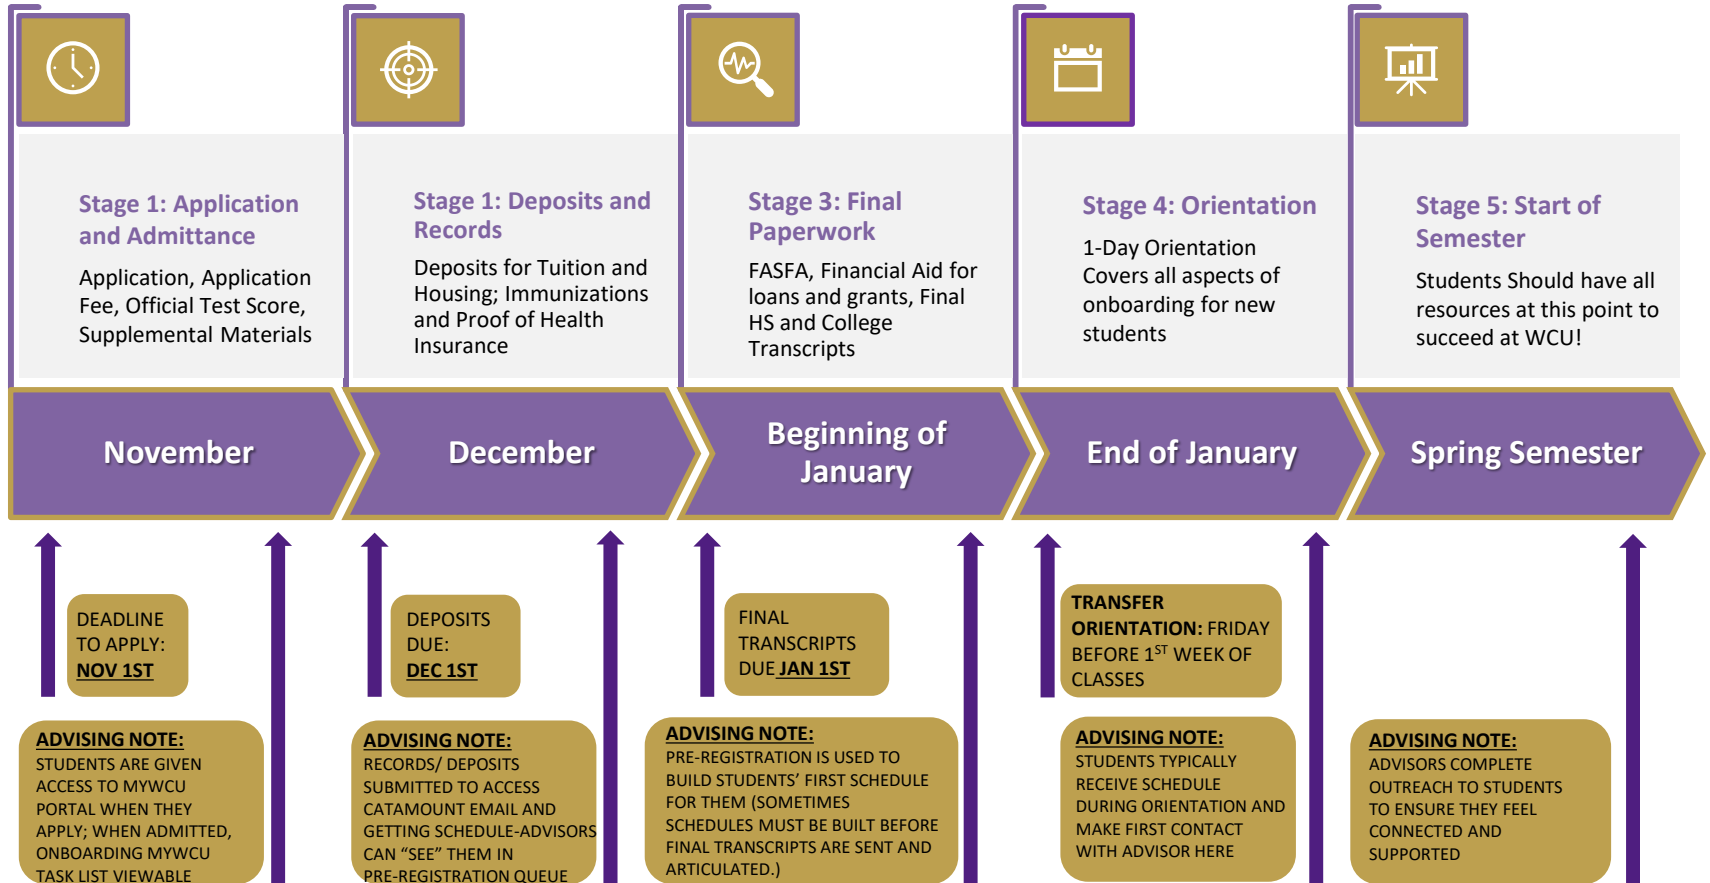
Stage 1: Application and Admittance

Application, Application Fee, Official Test Score, Supplemental Materials

Stage 1: Deposits and Records

Deposits for Tuition and Housing; Immunizations and Proof of Health Insurance

Stage 3: Final Paperwork

FASFA, Financial Aid for loans and grants, Final HS and College Transcripts

Stage 4: Orientation

1-Day Orientation Covers all aspects of onboarding for new students

Stage 5: Start of Semester

Students Should have all resources at this point to succeed at WCU!

November

December

Beginning of January

End of January

Spring Semester

DEADLINE TO APPLY: NOV 1ST

DEPOSITS DUE: DEC 1ST

FINAL TRANSCRIPTS DUE JAN 1ST

TRANSFER ORIENTATION: FRIDAY BEFORE 1$^{ST}$ WEEK OF CLASSES

ADVISING NOTE: STUDENTS ARE GIVEN ACCESS TO MYWCU PORTAL WHEN THEY APPLY; WHEN ADMITTED, ONBOARDING MYWCU TASK LIST VIEWABLE

ADVISING NOTE: RECORDS/ DEPOSITS SUBMITTED TO ACCESS CATAMOUNT EMAIL AND GETTING SCHEDULE-ADVISORS CAN “SEE” THEM IN PRE-REGISTRATION QUEUE

ADVISING NOTE: PRE-REGISTRATION IS USED TO BUILD STUDENTS’ FIRST SCHEDULE FOR THEM (SOMETIMES SCHEDULES MUST BE BUILT BEFORE FINAL TRANSCRIPTS ARE SENT AND ARTICULATED.)

ADVISING NOTE: STUDENTS TYPICALLY RECEIVE SCHEDULE DURING ORIENTATION AND MAKE FIRST CONTACT WITH ADVISOR HERE

ADVISING NOTE: ADVISORS COMPLETE OUTREACH TO STUDENTS TO ENSURE THEY FEEL CONNECTED AND SUPPORTED